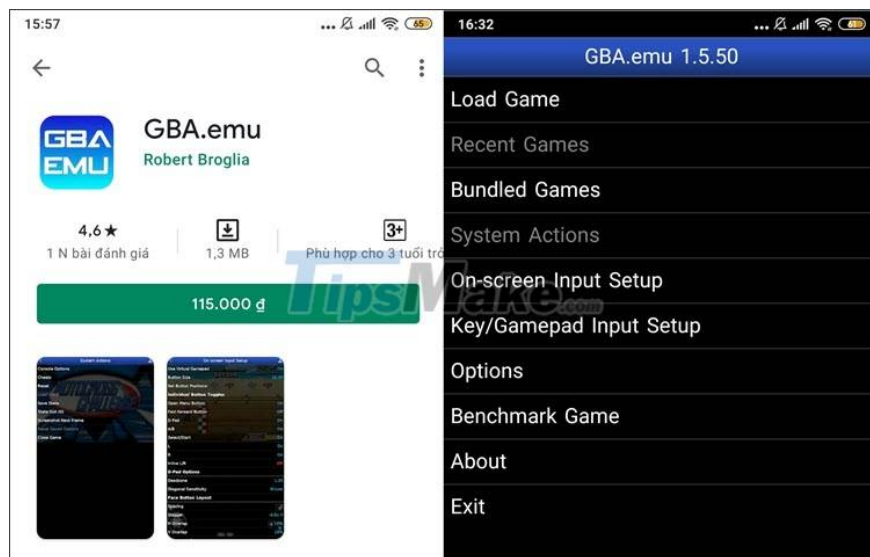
15:57

65

GBA EMU

GBA.emu

Robert Broglia

4,6 ★

1 N bài đánh giá

1,3 MB

3+

Phù hợp cho 3 tuổi trở

115.000 ₫

TipsMake.com

16:32

GBA.emu 1.5.50

Load Game

Recent Games

Bundled Games

System Actions

On-screen Input Setup

Key/Gamepad Input Setup

Options

Benchmark Game

About

Exit